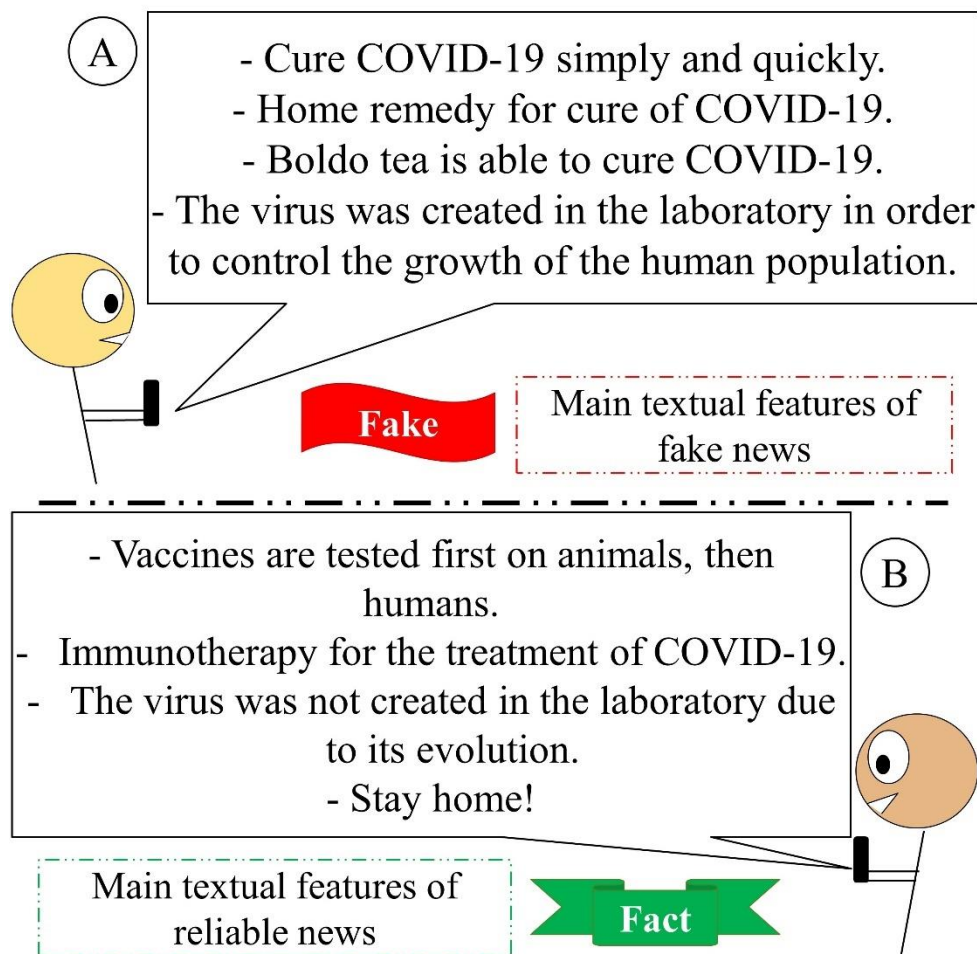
A

- Cure COVID-19 simply and quickly.
- Home remedy for cure of COVID-19.
- Boldo tea is able to cure COVID-19.
- The virus was created in the laboratory in order to control the growth of the human population.

Fake

Main textual features of fake news

- Vaccines are tested first on animals, then humans.
- Immunotherapy for the treatment of COVID-19.
- The virus was not created in the laboratory due to its evolution.
- Stay home!

B

Main textual features of reliable news

Fact